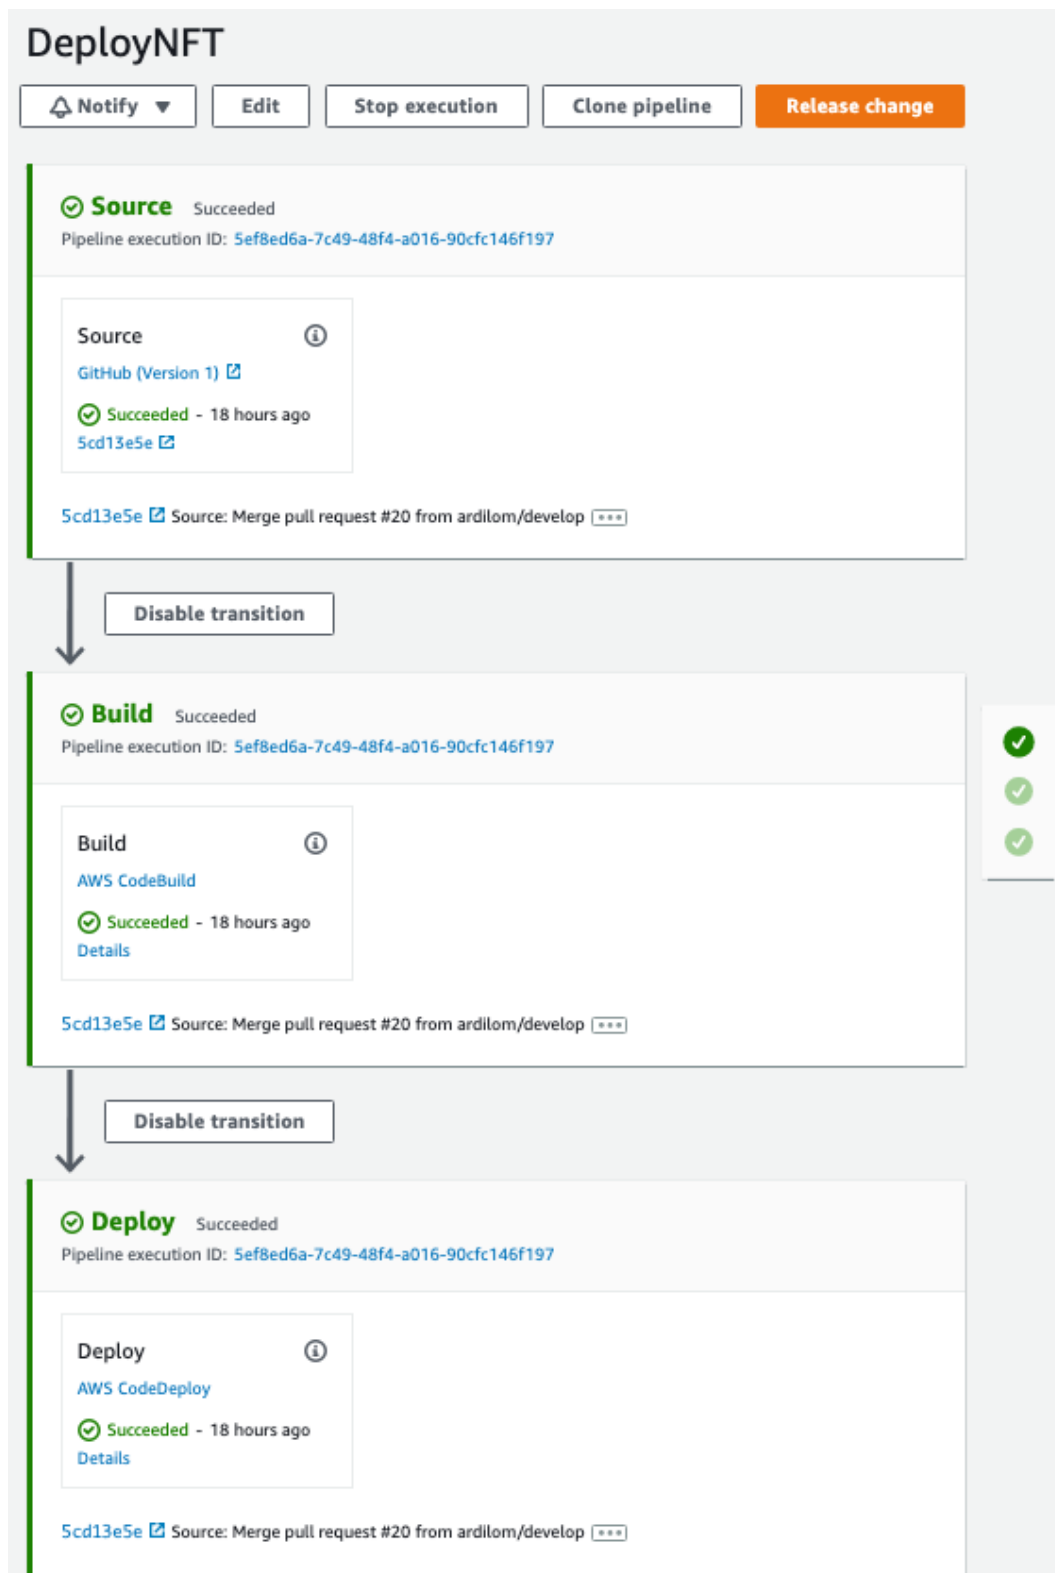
DeployNFT

Notify | Edit | Stop execution | Clone pipeline | Release change

Source Succeeded
Pipeline execution ID: 5ef8ed6a-7c49-48f4-a016-90cfc146f197

Source
GitHub (Version 1)
Succeeded - 18 hours ago
5cd13e5e

5cd13e5e Source: Merge pull request #20 from ardilom/develop

Disable transition

Build Succeeded
Pipeline execution ID: 5ef8ed6a-7c49-48f4-a016-90cfc146f197

Build
AWS CodeBuild
Succeeded - 18 hours ago
Details

5cd13e5e Source: Merge pull request #20 from ardilom/develop

Disable transition

Deploy Succeeded
Pipeline execution ID: 5ef8ed6a-7c49-48f4-a016-90cfc146f197

Deploy
AWS CodeDeploy
Succeeded - 18 hours ago
Details

5cd13e5e Source: Merge pull request #20 from ardilom/develop